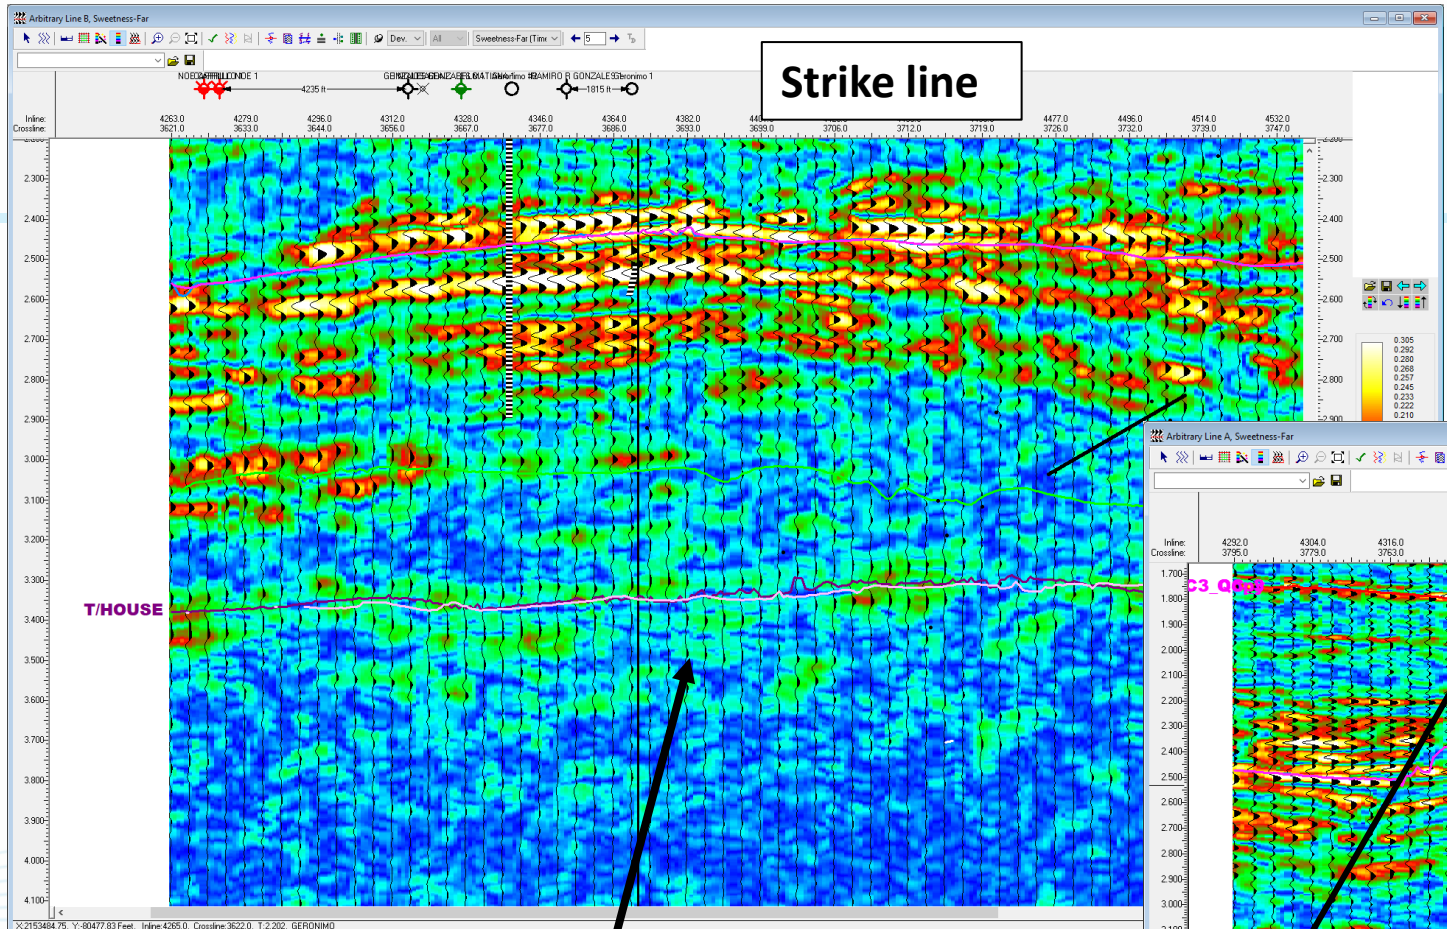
Arbitrary Line B, Sweetness-Far

Dev. All Sweetness-Far (Time 5

Strike line

NOE CASTILLO NDE 1 4235 ft GERONIMO GONZALES ALMATISHA Geronimo #1 RAMIRO R GONZALES Geronimo 1 1815 ft

Inline: 4263.0 4279.0 4296.0 4312.0 4328.0 4346.0 4364.0 4382.0 44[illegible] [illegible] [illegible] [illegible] 4477.0 4496.0 4514.0 4532.0
Crossline: 3621.0 3633.0 3644.0 3656.0 3667.0 3677.0 3686.0 3693.0 3699.0 3706.0 3712.0 3719.0 3726.0 3732.0 3739.0 3747.0

2.300
2.400
2.500
2.600
2.700
2.800
2.900
3.000
3.100
3.200
3.300
3.400
3.500
3.600
3.700
3.800
3.900
4.000
4.100

T/HOUSE

0.305
0.292
0.280
0.268
0.257
0.245
0.233
0.222
0.210

Arbitrary Line A, Sweetness-Far

Inline: 4292.0 4304.0 4316.0
Crossline: 3795.0 3779.0 3763.0

1.700
1.800
1.900
2.000
2.100
2.200
2.300
2.400
2.500
2.600
2.700
2.800
2.900
3.000

C3_Q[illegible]

X:2153484.75, Y:-80477.83 Feet, Inline:4265.0, Crossline:3622.0, T:2.202, GERONIMO